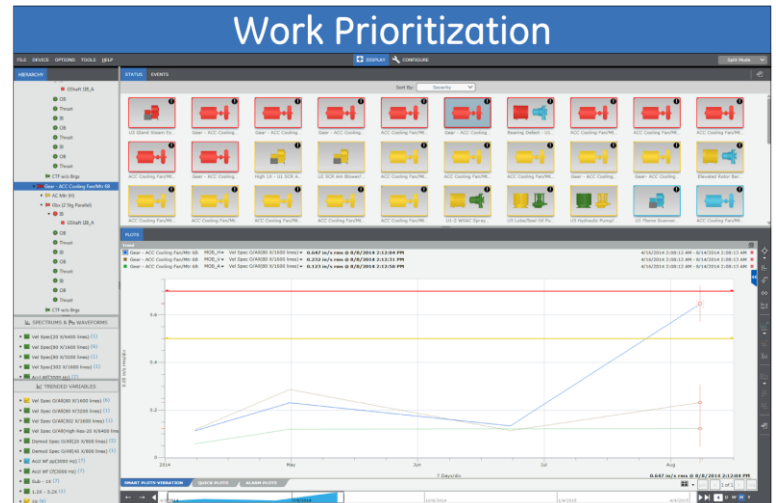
Work Prioritization

FILE DEVICE OPTIONS TOOLS HELP

DISPLAY CONFIGURE

Split Mode

HIERARCHY

STATUS EVENTS

Sort By: Severity

IShaft IB_A

OB

Thrust

IB

OB

Thrust

IB

OB

Thrust

CTF-w/o-Brgs

Gear - ACC Cooling Fan/Mtr 6B

AC Mtr IFX

Gb (2 Stg Parallel)

IB

IShaft IB_A

OB

Thrust

IB

OB

Thrust

CTF-w/o-Brgs

U3 Stand Steam Ex...

Gear - ACC Cooling...

Gear - ACC Cooling...

ACC Cooling Fan/Mt...

ACC Cooling Fan/Mt...

Gear - ACC Cooling...

Bearing Defect - U3...

Gear - ACC Cooling...

ACC Cooling Fan/Mt...

ACC Cooling Fan/Mt...

Gear - ACC Cooling...

High CV - U1 SCR A...

U1 SCR Air Blower...

ACC Cooling Fan/Mt...

Gear - ACC Cooling...

ACC Cooling Fan/Mt...

Gear - ACC Cooling...

ACC Cooling Fan/Mt...

Elevated Rotor Bar...

ACC Cooling Fan/Mt...

ACC Cooling Fan/Mt...

ACC Cooling Fan/Mt...

ACC Cooling Fan/Mt...

U1-3 WSAC Spray...

U3 Lube/Seal Oil Pu...

U3 Hydraulic Pump...

U3 Flame Scanner...

ACC Cooling Fan/Mt...

ACC Cooling Fan/Mt...

PLOTS

Trend

Gear - ACC Cooling Fan/Mtr 6B MOB_H Vel Spec O/All(80 X/1600 lines) 0.647 in/s rms @ 8/8/2014 2:13:04 PM 4/16/2014 2:08:12 AM - 8/14/2014 2:08:12 AM

Gear - ACC Cooling Fan/Mtr 6B MOB_V Vel Spec O/All(80 X/1600 lines) 0.232 in/s rms @ 8/8/2014 2:13:04 PM 4/16/2014 2:08:12 AM - 8/14/2014 2:08:12 AM

Gear - ACC Cooling Fan/Mtr 6B MOB_A Vel Spec O/All(80 X/1600 lines) 0.123 in/s rms @ 8/8/2014 2:13:58 PM 4/16/2014 2:08:12 AM - 8/14/2014 2:08:12 AM

SPECTRUMS & WAVEFORMS

Vel Spec(20 X/6400 lines) (1)

Vel Spec(80 X/1600 lines) (1)

Vel Spec(80 X/1600 lines) (1)

Vel Spec(80 X/1600 lines) (1)

Vel Spec(393 X/1600 lines) (1)

Accl WF(3000 ms) (1)

TRENDED VARIABLES

Vel Spec O/All(80 X/1600 lines) (4)

Vel Spec O/All(80 X/3200 lines) (1)

Vel Spec O/All(393 X/1600 lines) (1)

Vel Spec O/All(High Res-20 X/6400 lines)

Demod Spec O/All(20 X/800 lines) (1)

Demod Spec O/All(40 X/800 lines) (1)

Accl WF pk(3000 ms) (1)

Accl WF (3000 ms) (1)

Sub - 1X (7)

1.1X - 3.2X (7)

1X (7)

0.8

0.6

0.4

0.2

0

2014

May

Jun

Jul

Aug

7 Days/div

0.647 in/s rms @ 8/8/2014 2:13:04 PM

SMART PLOTS-VIBRATION

QUICK PLOTS

ALARM PLOTS

1 of 1